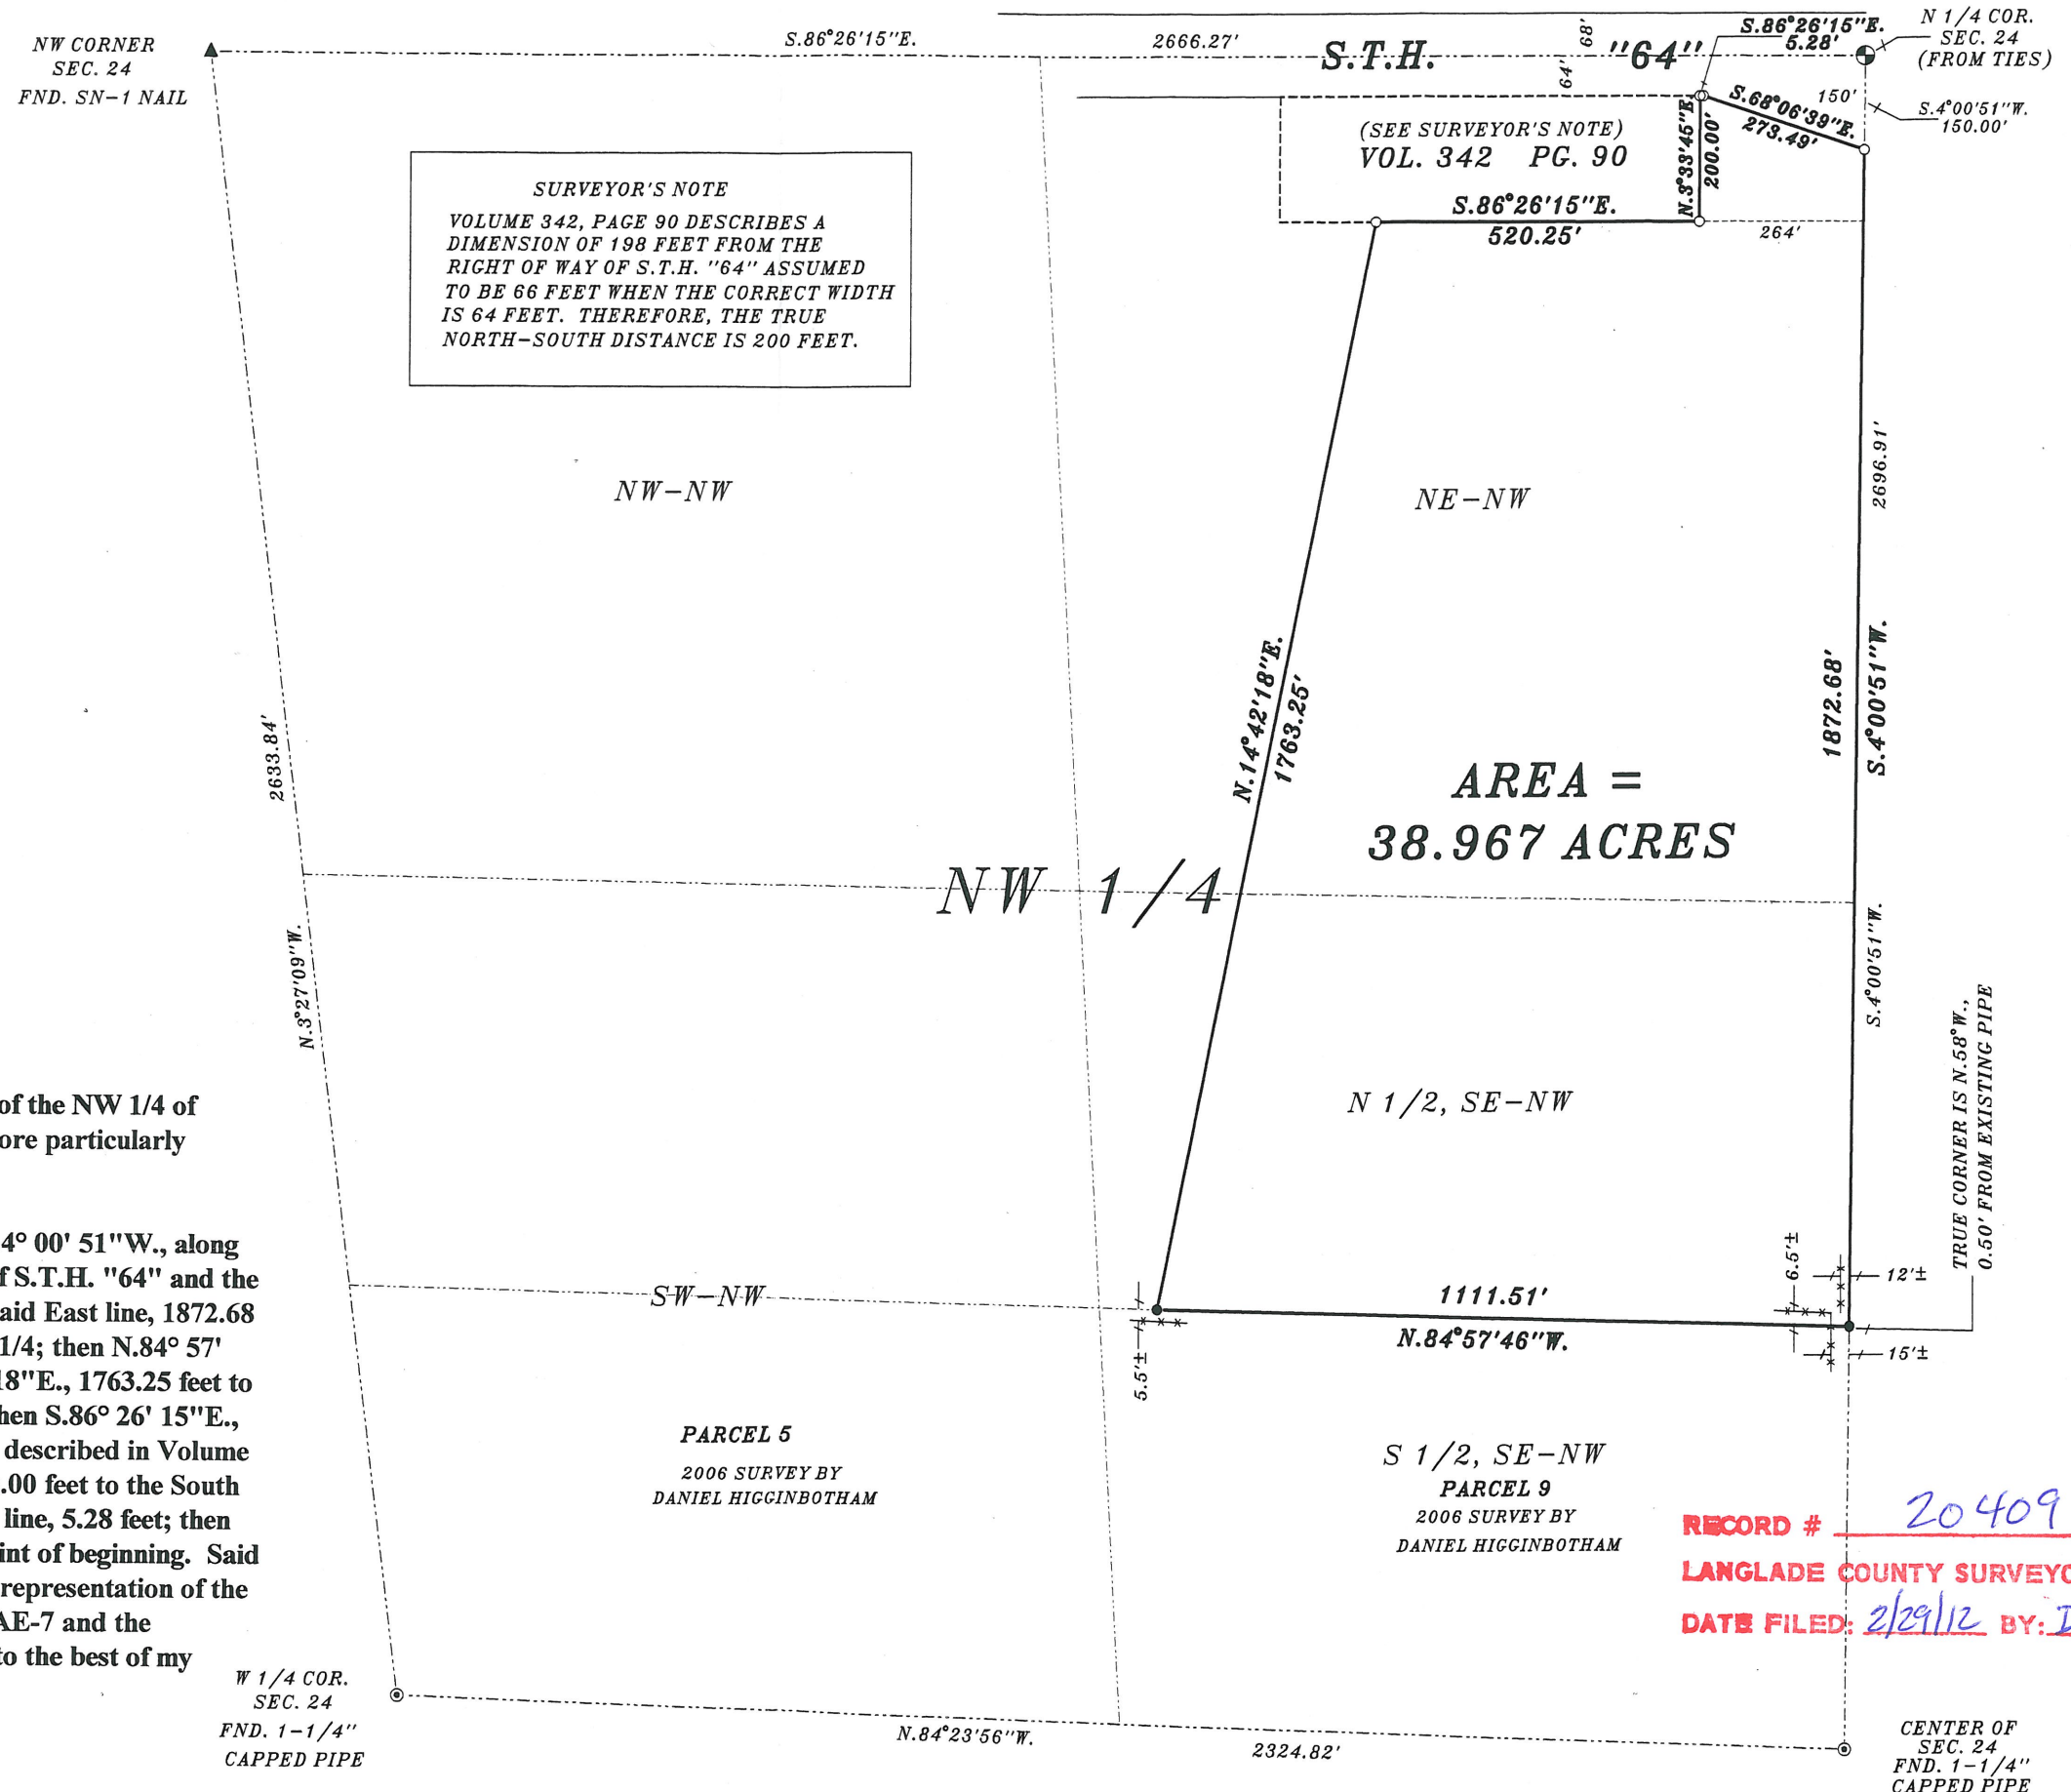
NW CORNER
SEC. 24
FND. SN-1 NAIL

S.86°26'15"E.

2666.27'

S.T.H. "64"

68'

64'

S.86°26'15"E.
5.28'

N 1/4 COR.
SEC. 24
(FROM TIES)

150'

S.4°00'51"W.
150.00'

S.68°06'39"E.
273.49'

N.3°33'45"E.
200.00'

(SEE SURVEYOR'S NOTE)
VOL. 342 PG. 90

S.86°26'15"E.
520.25'

264'

SURVEYOR'S NOTE

VOLUME 342, PAGE 90 DESCRIBES A DIMENSION OF 198 FEET FROM THE RIGHT OF WAY OF S.T.H. "64" ASSUMED TO BE 66 FEET WHEN THE CORRECT WIDTH IS 64 FEET. THEREFORE, THE TRUE NORTH-SOUTH DISTANCE IS 200 FEET.

NW-NW

NE-NW

2696.91'

2633.84'

N.14°42'18"E.
1763.25'

AREA =
38.967 ACRES

1872.68'

S.4°00'51"W.

NW 1/4

N.3°27'09"W.

S.4°00'51"W.

TRUE CORNER IS N.58°W., 0.50' FROM EXISTING PIPE

N 1/2, SE-NW

of the NW 1/4 of
ore particularly

4° 00' 51"W., along
f S.T.H. "64" and the
aid East line, 1872.68
1/4; then N.84° 57'
18"E., 1763.25 feet to
hen S.86° 26' 15"E.,
described in Volume
.00 feet to the South
line, 5.28 feet; then
int of beginning. Said
representation of the
AE-7 and the
to the best of my

6.5'±

12'±

SW-NW

1111.51'

N.84°57'46"W.

15'±

5.5'±

PARCEL 5
2006 SURVEY BY
DANIEL HIGGINBOTHAM

S 1/2, SE-NW
PARCEL 9
2006 SURVEY BY
DANIEL HIGGINBOTHAM

RECORD # 20409
LANGLADE COUNTY SURVEYO
DATE FILED: 2/29/12 BY: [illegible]

W 1/4 COR.
SEC. 24
FND. 1-1/4"
CAPPED PIPE

N.84°23'56"W.

2324.82'

CENTER OF
SEC. 24
FND. 1-1/4"
CAPPED PIPE